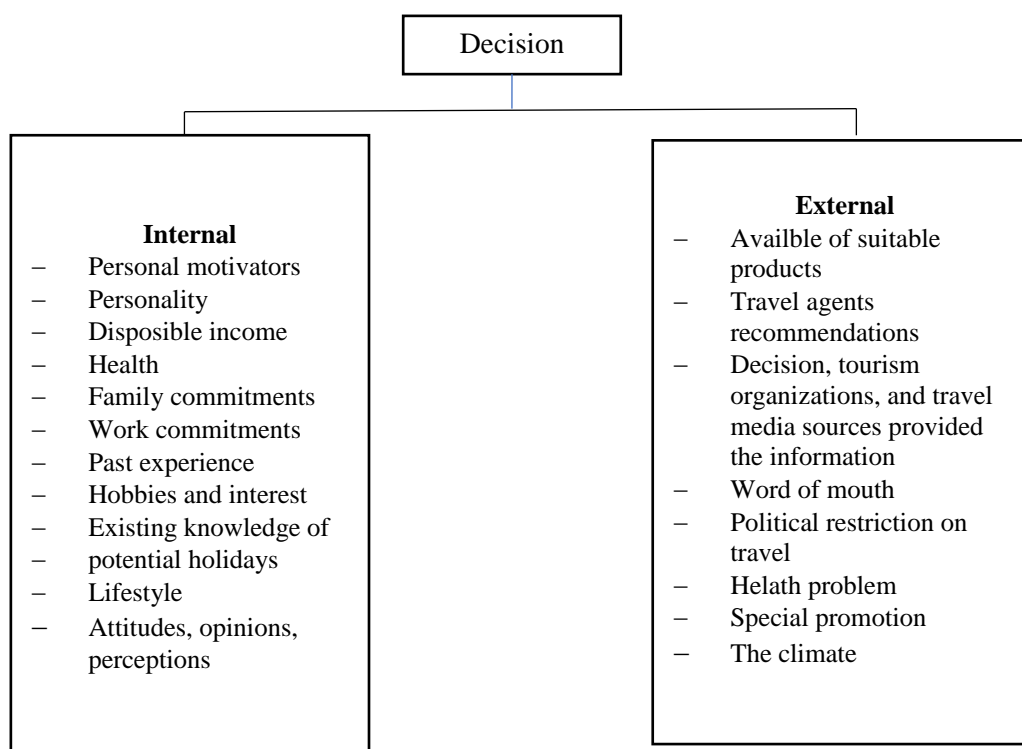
Decision

**Internal**
- Personal motivators
- Personality
- Disposible income
- Health
- Family commitments
- Work commitments
- Past experience
- Hobbies and interest
- Existing knowledge of
- potential holidays
- Lifestyle
- Attitudes, opinions, perceptions

**External**
- Availble of suitable products
- Travel agents recommendations
- Decision, tourism organizations, and travel media sources provided the information
- Word of mouth
- Political restriction on travel
- Helath problem
- Special promotion
- The climate